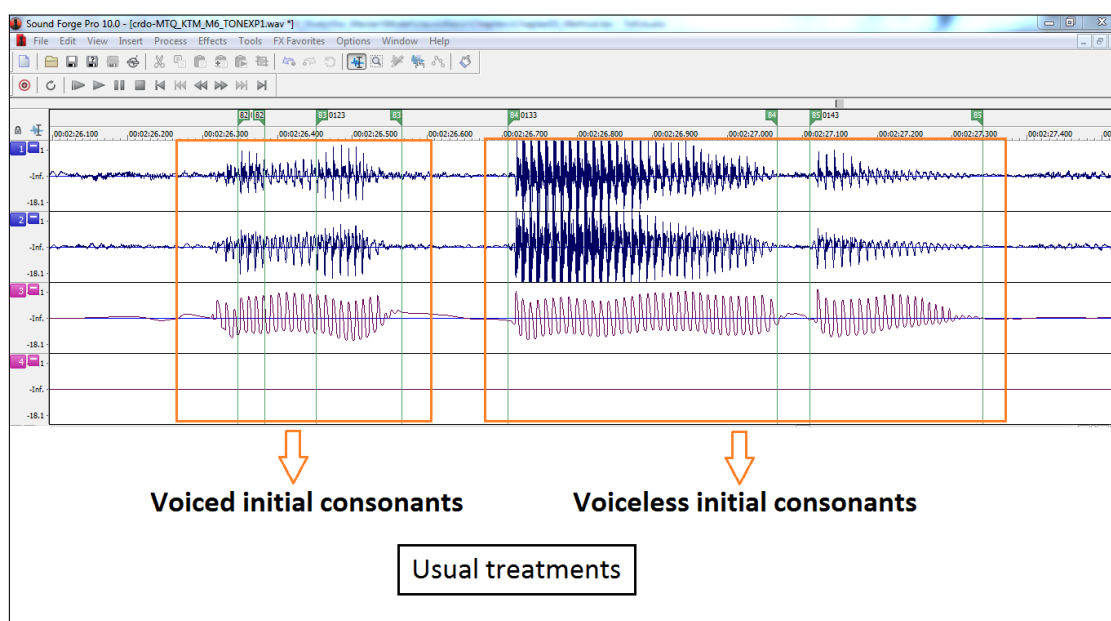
Sound Forge Pro 10.0 - [crdo-MTQ_KTM_M6_TONEXP1.wav *]

File Edit View Insert Process Effects Tools FX Favorites Options Window Help

82 82 83 0123 83 84 0133 84 85 0143 85

00:02:26.100 00:02:26.200 00:02:26.300 00:02:26.400 00:02:26.500 00:02:26.600 00:02:26.700 00:02:26.800 00:02:26.900 00:02:27.000 00:02:27.100 00:02:27.200 00:02:27.300 00:02:27.400

1 -Inf. -18.1
2 -Inf. -18.1
3 -Inf. -18.1
4 -Inf. -18.1

Voiced initial consonants

Voiceless initial consonants

Usual treatments